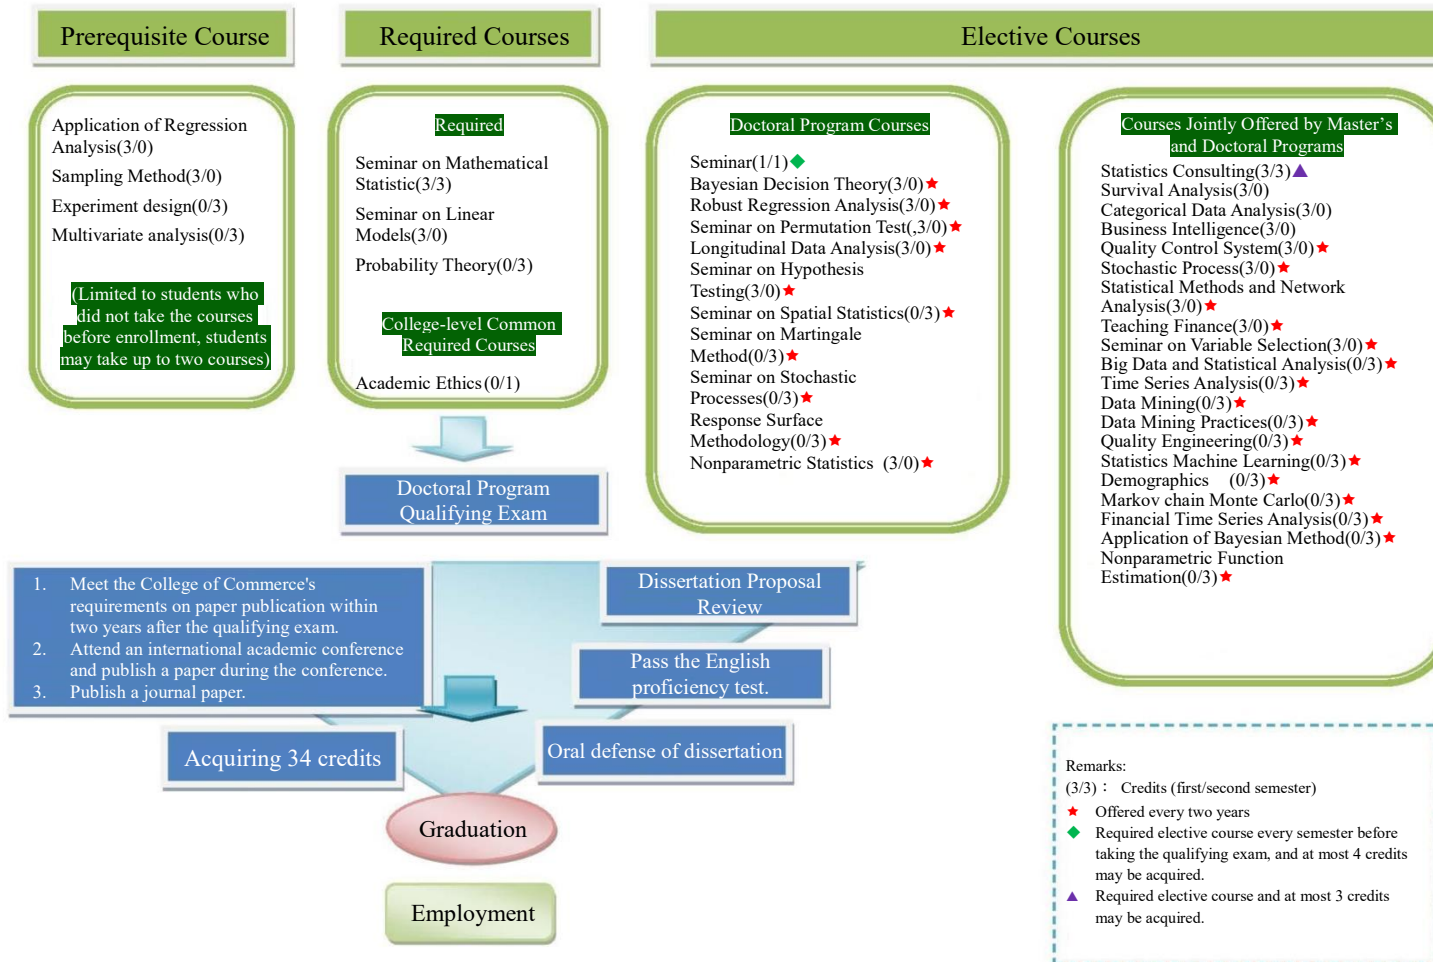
Prerequisite Course

Required Courses

Elective Courses

Application of Regression Analysis(3/0)
Sampling Method(3/0)
Experiment design(0/3)
Multivariate analysis(0/3)

(Limited to students who did not take the courses before enrollment, students may take up to two courses)

Required

Seminar on Mathematical Statistic(3/3)
Seminar on Linear Models(3/0)
Probability Theory(0/3)

College-level Common Required Courses

Academic Ethics(0/1)

Doctoral Program Qualifying Exam

Doctoral Program Courses

Seminar(1/1)◆
Bayesian Decision Theory(3/0)★
Robust Regression Analysis(3/0)★
Seminar on Permutation Test(,3/0)★
Longitudinal Data Analysis(3/0)★
Seminar on Hypothesis Testing(3/0)★
Seminar on Spatial Statistics(0/3)★
Seminar on Martingale Method(0/3)★
Seminar on Stochastic Processes(0/3)★
Response Surface Methodology(0/3)★
Nonparametric Statistics (3/0)★

Courses Jointly Offered by Master's and Doctoral Programs

Statistics Consulting(3/3)▲
Survival Analysis(3/0)
Categorical Data Analysis(3/0)
Business Intelligence(3/0)
Quality Control System(3/0)★
Stochastic Process(3/0)★
Statistical Methods and Network Analysis(3/0)★
Teaching Finance(3/0)★
Seminar on Variable Selection(3/0)★
Big Data and Statistical Analysis(0/3)★
Time Series Analysis(0/3)★
Data Mining(0/3)★
Data Mining Practices(0/3)★
Quality Engineering(0/3)★
Statistics Machine Learning(0/3)★
Demographics (0/3)★
Markov chain Monte Carlo(0/3)★
Financial Time Series Analysis(0/3)★
Application of Bayesian Method(0/3)★
Nonparametric Function Estimation(0/3)★

1. Meet the College of Commerce's requirements on paper publication within two years after the qualifying exam.
2. Attend an international academic conference and publish a paper during the conference.
3. Publish a journal paper.

Dissertation Proposal Review

Pass the English proficiency test.

Acquiring 34 credits

Oral defense of dissertation

Graduation

Employment

Remarks:
(3/3)： Credits (first/second semester)
★ Offered every two years
◆ Required elective course every semester before taking the qualifying exam, and at most 4 credits may be acquired.
▲ Required elective course and at most 3 credits may be acquired.